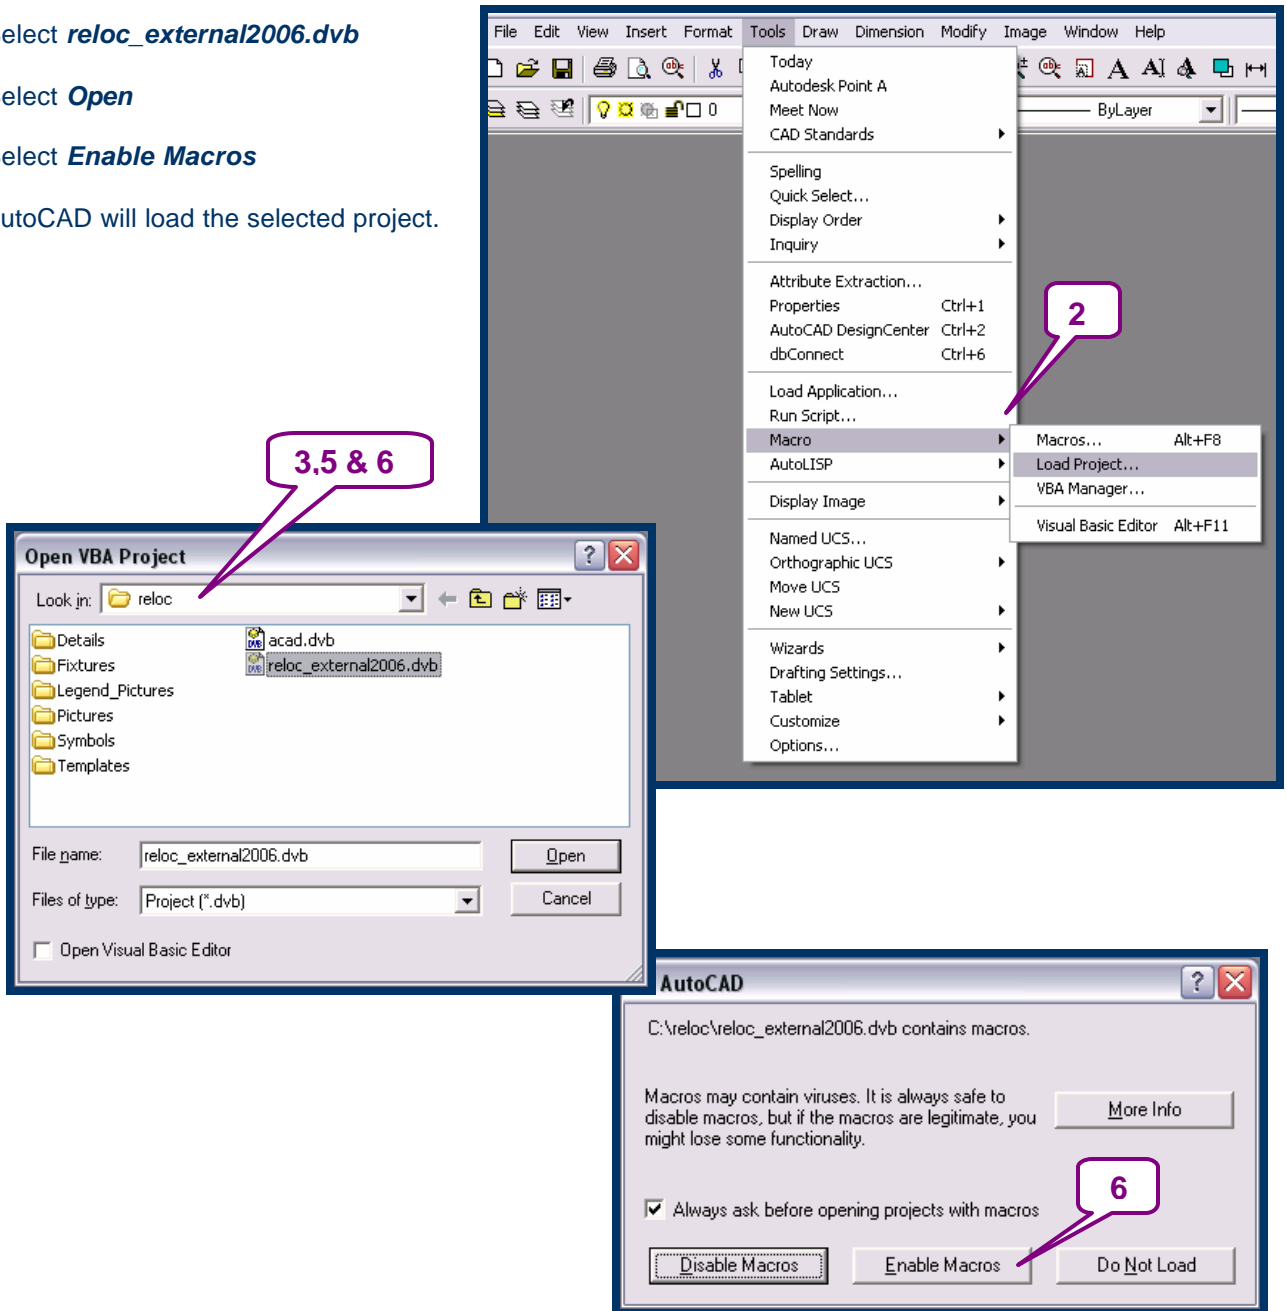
elect ***reloc_external2006.dvb***

elect ***Open***

elect ***Enable Macros***

utoCAD will load the selected project.

File Edit View Insert Format Tools Draw Dimension Modify Image Window Help

ByLayer

Today
Autodesk Point A
Meet Now
CAD Standards
Spelling
Quick Select...
Display Order
Inquiry
Attribute Extraction...
Properties Ctrl+1
AutoCAD DesignCenter Ctrl+2
dbConnect Ctrl+6
Load Application...
Run Script...
Macro
AutoLISP
Display Image
Named UCS...
Orthographic UCS
Move UCS
New UCS
Wizards
Drafting Settings...
Tablet
Customize
Options...

Macros... Alt+F8
Load Project...
VBA Manager...
Visual Basic Editor Alt+F11

2

3,5 & 6

Open VBA Project

Look in: reloc

Details
Fixtures
Legend_Pictures
Pictures
Symbols
Templates
acad.dvb
reloc_external2006.dvb

File name: reloc_external2006.dvb
Open
Files of type: Project (*.dvb)
Cancel
Open Visual Basic Editor

AutoCAD

C:\reloc\reloc_external2006.dvb contains macros.

Macros may contain viruses. It is always safe to disable macros, but if the macros are legitimate, you might lose some functionality.

More Info

6

Always ask before opening projects with macros

Disable Macros Enable Macros Do Not Load